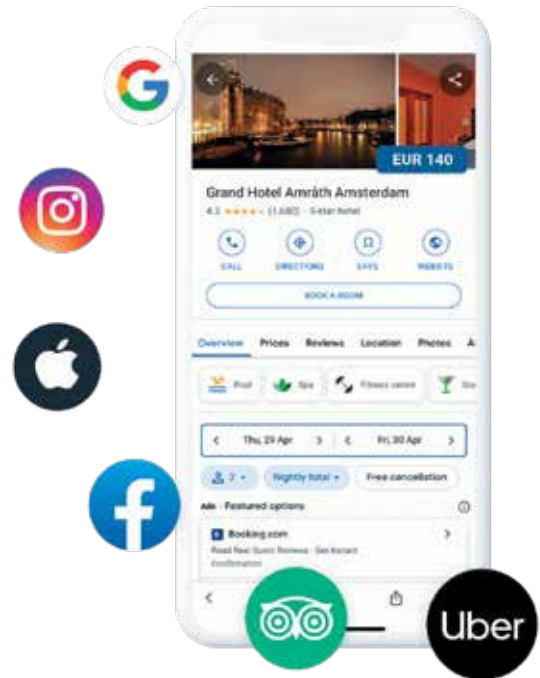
EUR 140

Grand Hotel Amrâth Amsterdam

4.3 ★★★★☆ (1,680) · 5-star hotel

CALL DIRECTIONS SAVE WEBSITE

BOOK A ROOM

Overview Prices Reviews Location Photos A

Pool Spa Fitness centre

Thu, 29 Apr Fri, 30 Apr

2 Nightly total Free cancellation

Ads · Featured options

Booking.com

Read Real Guest Reviews · Get Instant Confirmation

Uber